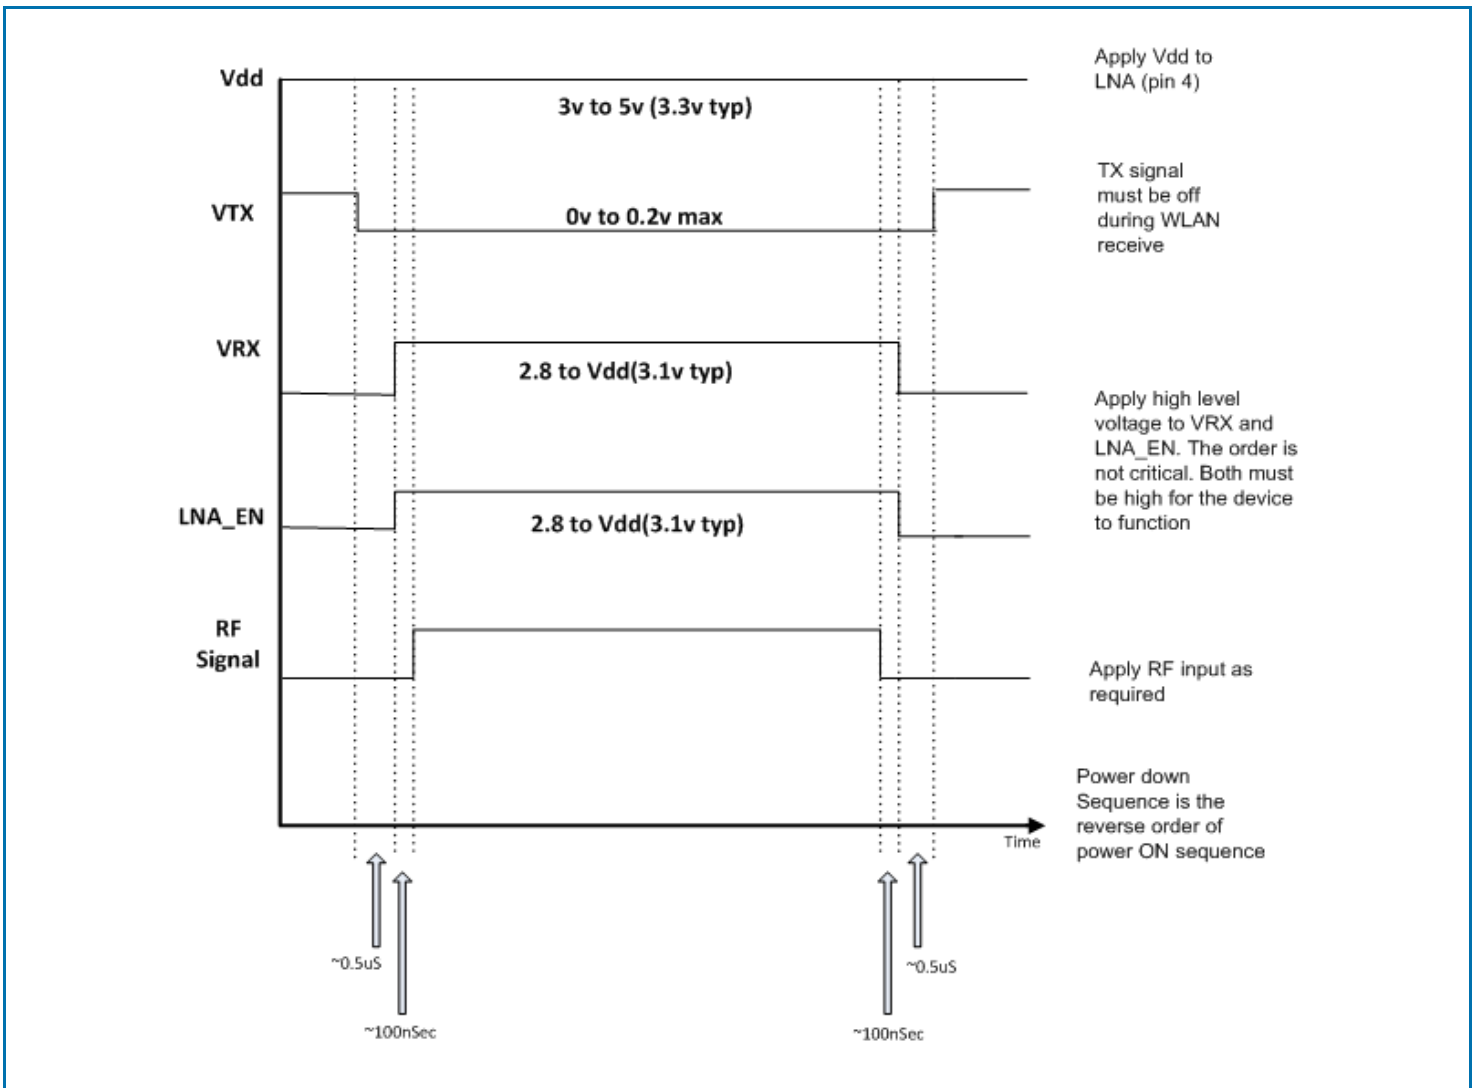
Vdd

3v to 5v (3.3v typ)

Apply Vdd to LNA (pin 4)

VTX

0v to 0.2v max

TX signal must be off during WLAN receive

VRX

2.8 to Vdd(3.1v typ)

Apply high level voltage to VRX and LNA_EN. The order is not critical. Both must be high for the device to function

LNA_EN

2.8 to Vdd(3.1v typ)

RF Signal

Apply RF input as required

Time

Power down Sequence is the reverse order of power ON sequence

~0.5uS

~100nSec

~100nSec

~0.5uS